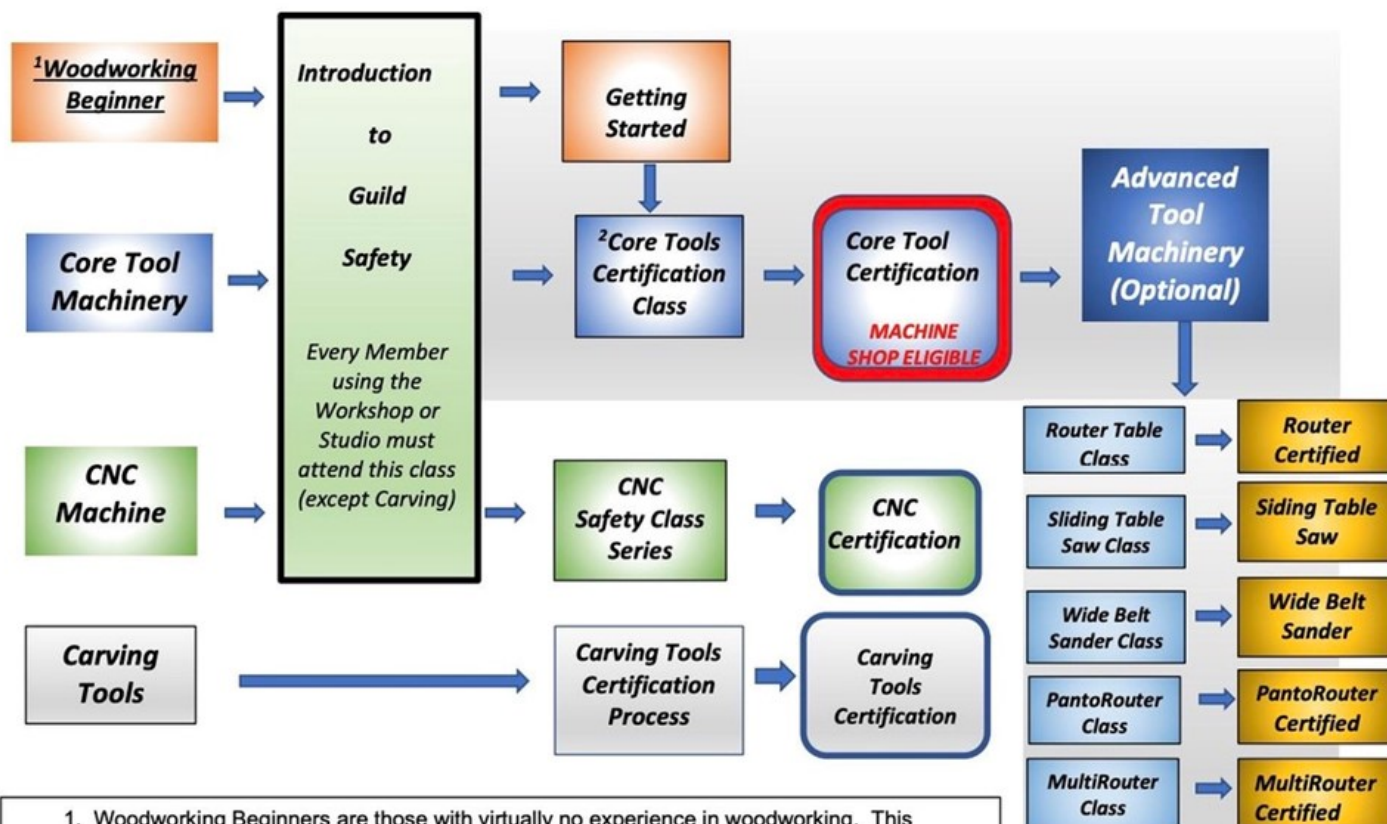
$^1$Woodworking Beginner

Introduction to Guild Safety

Every Member using the Workshop or Studio must attend this class (except Carving)

Getting Started

Core Tool Machinery

$^2$Core Tools Certification Class

Core Tool Certification

MACHINE SHOP ELIGIBLE

Advanced Tool Machinery (Optional)

Router Table Class

Router Certified

Sliding Table Saw Class

Siding Table Saw

Wide Belt Sander Class

Wide Belt Sander

PantoRouter Class

PantoRouter Certified

MultiRouter Class

MultiRouter Certified

CNC Machine

CNC Safety Class Series

CNC Certification

Carving Tools

Carving Tools Certification Process

Carving Tools Certification

1. Woodworking Beginners are those with virtually no experience in woodworking. This